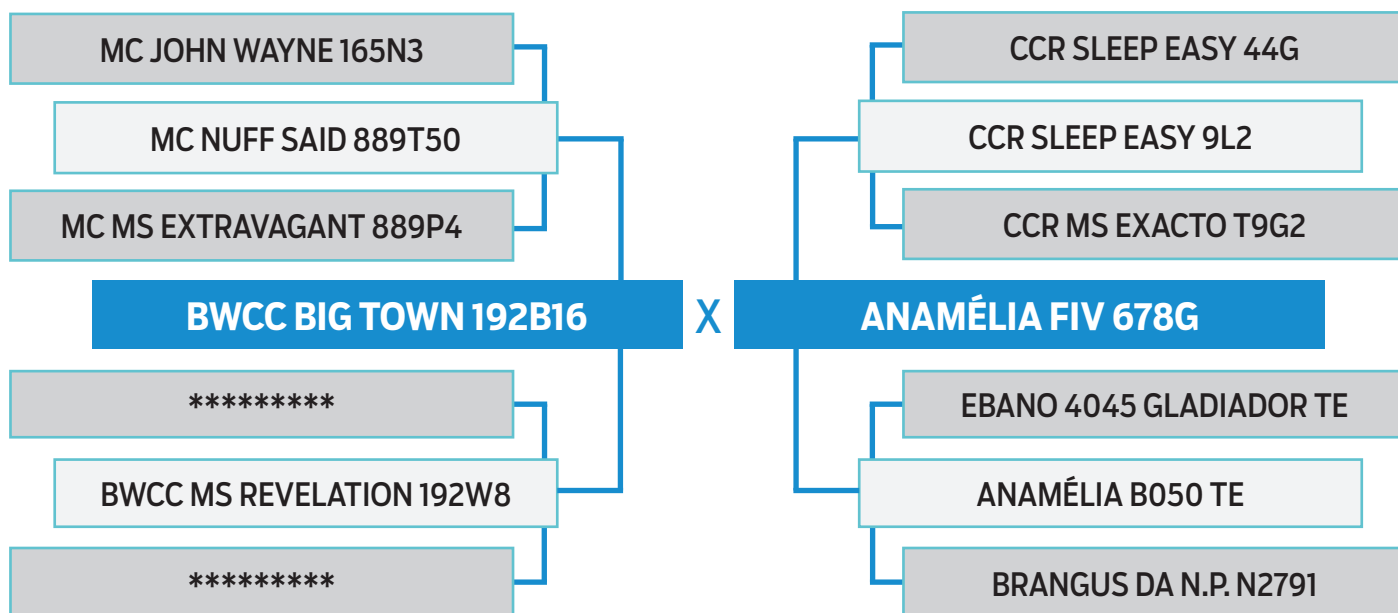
MC JOHN WAYNE 165N3

MC NUFF SAID 889T50

MC MS EXTRAVAGANT 889P4

BWCC BIG TOWN 192B16

*********

BWCC MS REVELATION 192W8

*********

X

CCR SLEEP EASY 44G

CCR SLEEP EASY 9L2

CCR MS EXACTO T9G2

ANAMÉLIA FIV 678G

EBANO 4045 GLADIADOR TE

ANAMÉLIA B050 TE

BRANGUS DA N.P. N2791